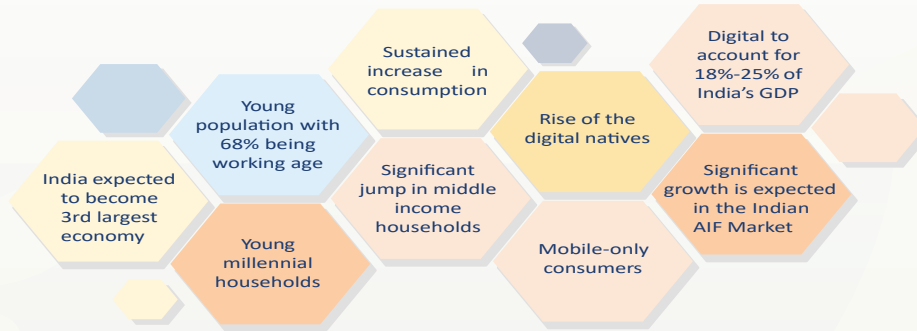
India expected to become 3rd largest economy

Young population with 68% being working age

Young millennial households

Sustained increase in consumption

Significant jump in middle income households

Rise of the digital natives

Mobile-only consumers

Digital to account for 18%-25% of India's GDP

Significant growth is expected in the Indian AIF Market